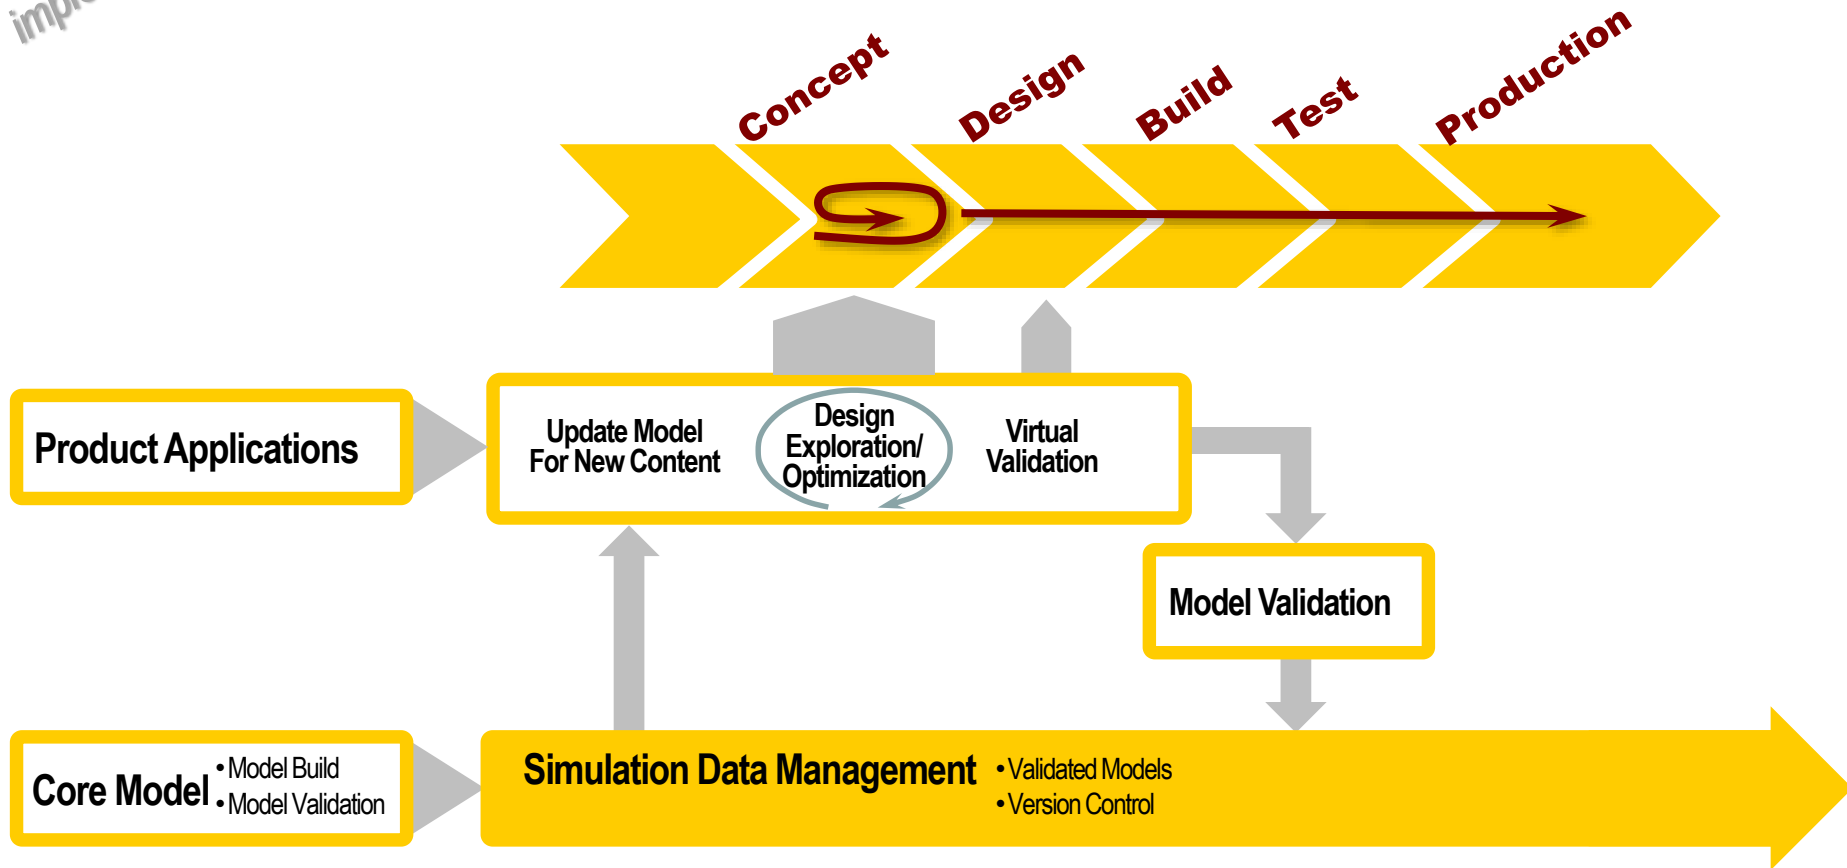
impl

Concept
Design
Build
Test
Production

Product Applications

Update Model For New Content

Design Exploration/ Optimization

Virtual Validation

Model Validation

Core Model
• Model Build
• Model Validation

Simulation Data Management
• Validated Models
• Version Control